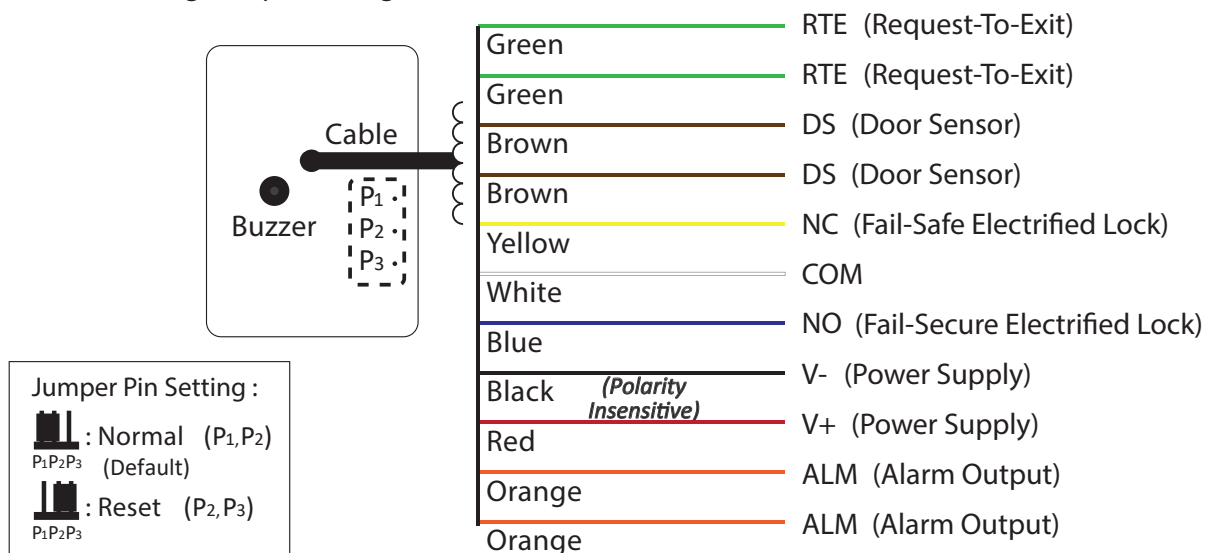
Cable

Buzzer

$P_1$
$P_2$
$P_3$

Jumper Pin Setting :
: Normal ($P_1$, $P_2$)
$P_1P_2P_3$ (Default)
: Reset ($P_2$, $P_3$)
$P_1P_2P_3$

Green
Green
Brown
Brown
Yellow
White
Blue
Black
(Polarity Insensitive)
Red
Orange
Orange

RTE (Request-To-Exit)
RTE (Request-To-Exit)
DS (Door Sensor)
DS (Door Sensor)
NC (Fail-Safe Electrified Lock)
COM
NO (Fail-Secure Electrified Lock)
V- (Power Supply)
V+ (Power Supply)
ALM (Alarm Output)
ALM (Alarm Output)